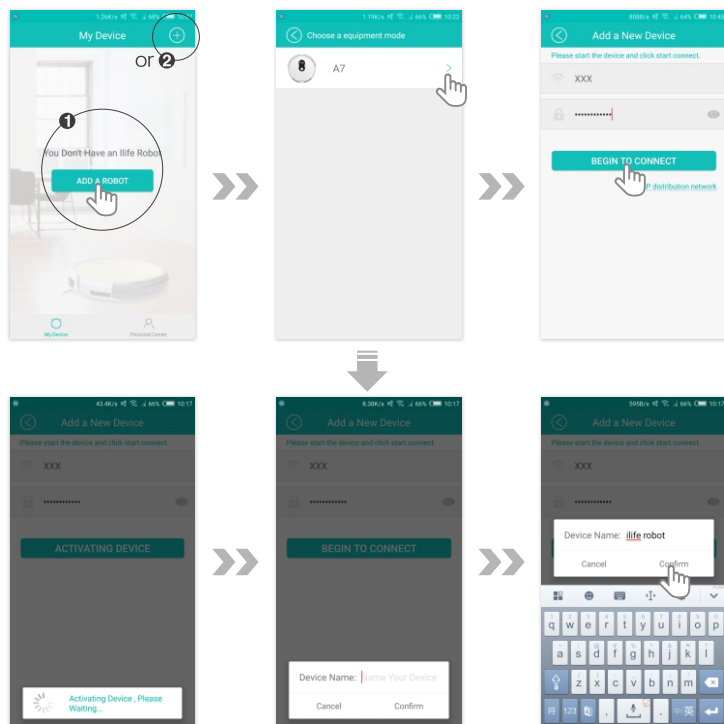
1.26K/s 66% 10:22
My Device
or 2
1
You Don't Have an Ilife Robot
ADD A ROBOT
My Device
Personal Center

1.19K/s 66% 10:22
Choose a equipment mode
A7

808B/s 64% 10:16
Add a New Device
Please start the device and click start connect.
XXX
••••••••••••
BEGIN TO CONNECT
P distribution network

43.4K/s 66% 10:17
Add a New Device
Please start the device and click start connect.
XXX
••••••••••••
ACTIVATING DEVICE
Activating Device , Please Waiting...

8.38K/s 66% 10:17
Add a New Device
Please start the device and click start connect.
XXX
••••••••••••
BEGIN TO CONNECT
Device Name: Name Your Device
Cancel
Confirm

595B/s 66% 10:17
Add a New Device
Please start the device and click start connect.
XXX
••••••••••••
Device Name: ilife robot
Cancel
Confirm
q w e r t y u i o p
a s d f g h j k l
z x c v b n m
123 英